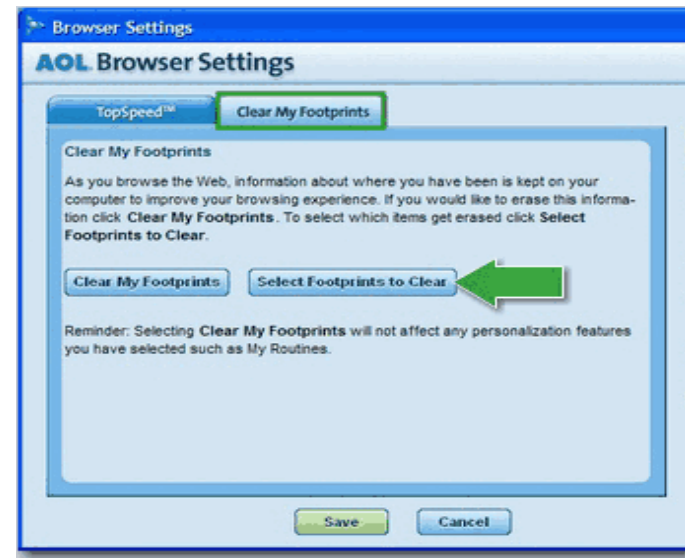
Browser Settings

AOL Browser Settings

TopSpeed™

Clear My Footprints

Clear My Footprints

As you browse the Web, information about where you have been is kept on your computer to improve your browsing experience. If you would like to erase this information click Clear My Footprints. To select which items get erased click Select Footprints to Clear.

Clear My Footprints

Select Footprints to Clear

Reminder: Selecting Clear My Footprints will not affect any personalization features you have selected such as My Routines.

Save

Cancel